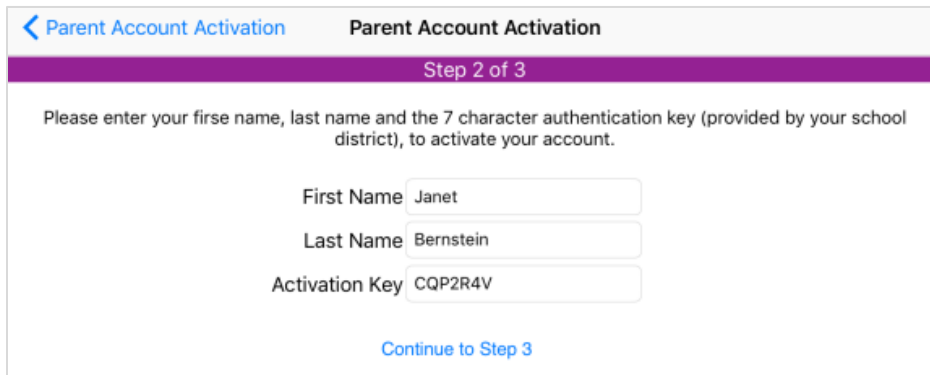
< Parent Account Activation

Parent Account Activation

Step 2 of 3

Please enter your firse name, last name and the 7 character authentication key (provided by your school district), to activate your account.

First Name Janet

Last Name Bernstein

Activation Key CQP2R4V

Continue to Step 3